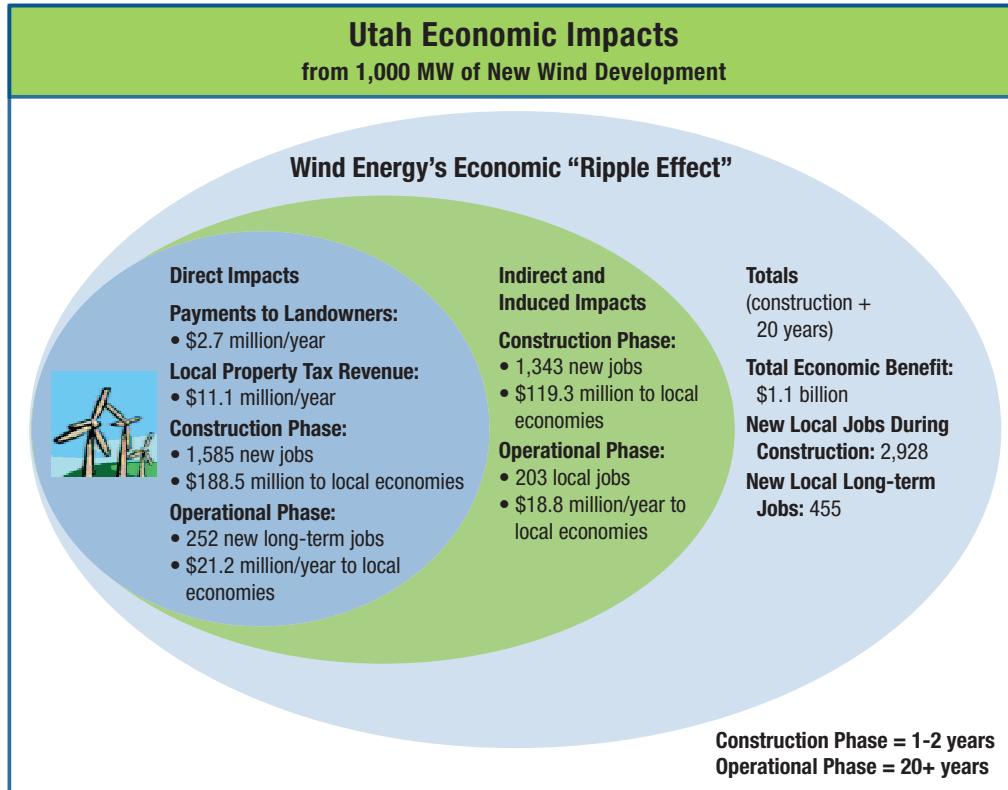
Utah Economic Impacts
from 1,000 MW of New Wind Development

Wind Energy's Economic "Ripple Effect"

Direct Impacts

Payments to Landowners:
• $2.7 million/year

Local Property Tax Revenue:
• $11.1 million/year

Construction Phase:
• 1,585 new jobs
• $188.5 million to local economies

Operational Phase:
• 252 new long-term jobs
• $21.2 million/year to local economies

Indirect and Induced Impacts

Construction Phase:
• 1,343 new jobs
• $119.3 million to local economies

Operational Phase:
• 203 local jobs
• $18.8 million/year to local economies

Totals
(construction + 20 years)

Total Economic Benefit:
$1.1 billion

New Local Jobs During Construction: 2,928

New Local Long-term Jobs: 455

Construction Phase = 1-2 years
Operational Phase = 20+ years